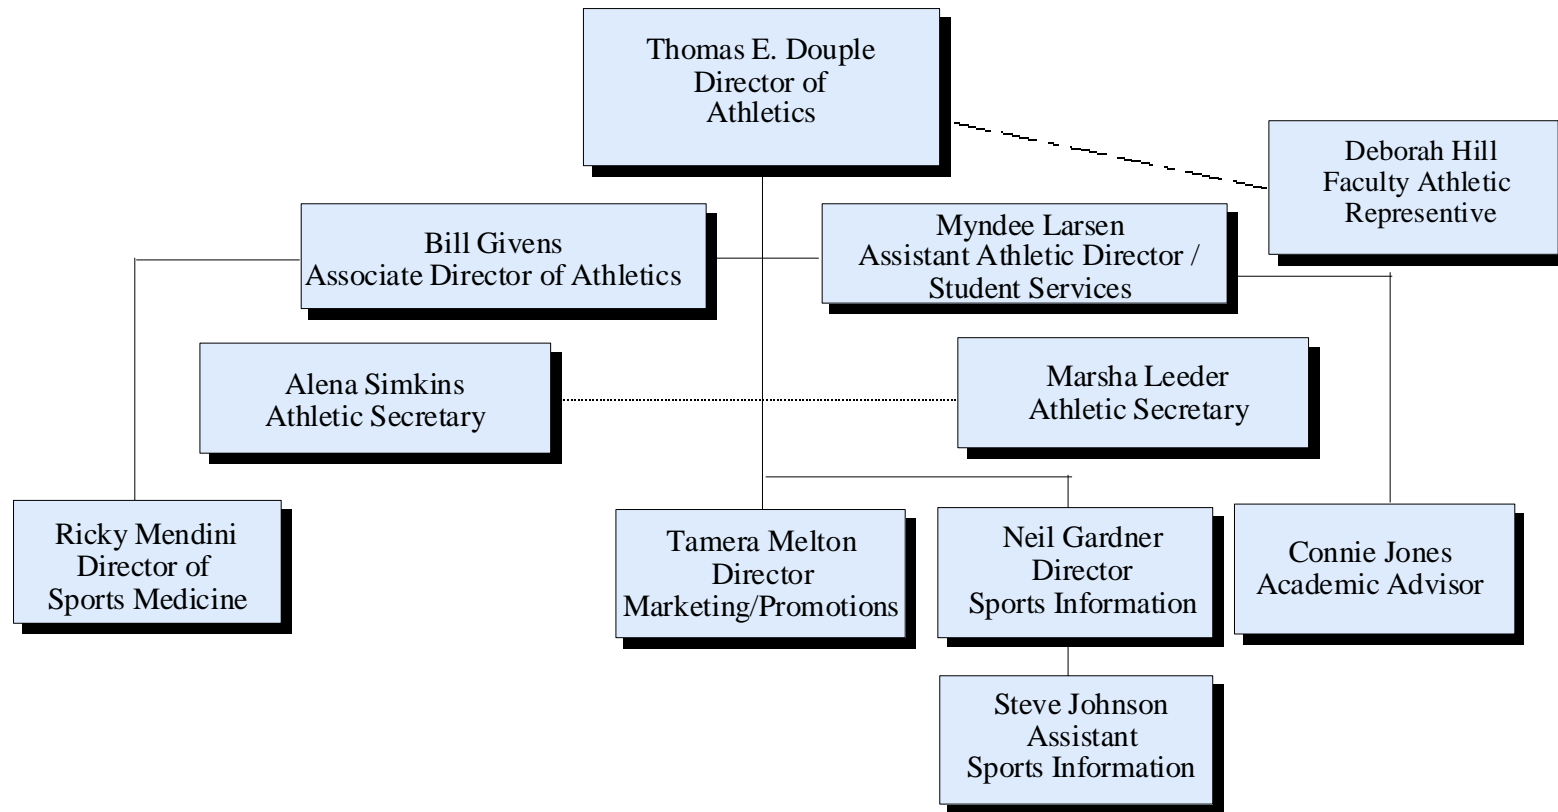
Thomas E. Douple
Director of
Athletics

Deborah Hill
Faculty Athletic
Representive

Bill Givens
Associate Director of Athletics

Myndee Larsen
Assistant Athletic Director /
Student Services

Alena Simkins
Athletic Secretary

Marsha Leeder
Athletic Secretary

Ricky Mendini
Director of
Sports Medicine

Tamera Melton
Director
Marketing/Promotions

Neil Gardner
Director
Sports Information

Connie Jones
Academic Advisor

Steve Johnson
Assistant
Sports Information